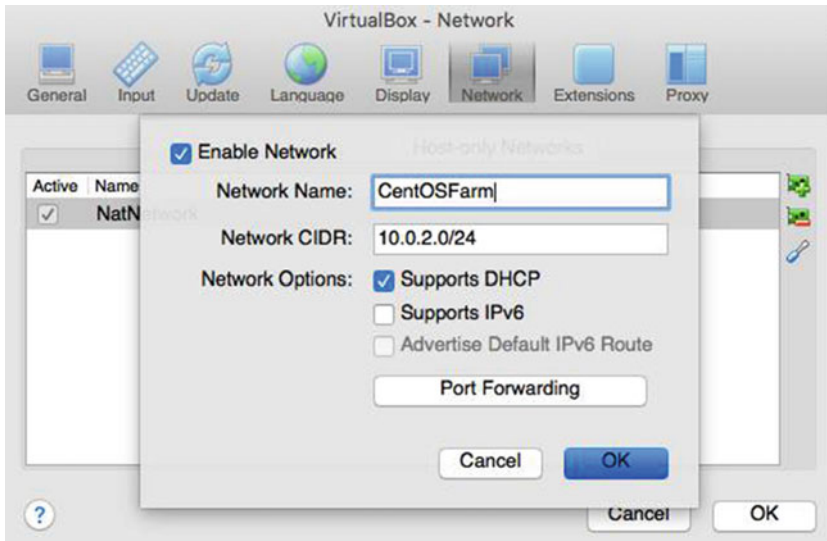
VirtualBox - Network

General Input Update Language Display Network Extensions Proxy

Host-only Networks

| Active | Name |
|---|---|
| ✓ | NatNetwork |

Enable Network

Network Name: CentOSFarm

Network CIDR: 10.0.2.0/24

Network Options: Supports DHCP

Supports IPv6

Advertise Default IPv6 Route

Port Forwarding

Cancel OK

?

Cancel OK